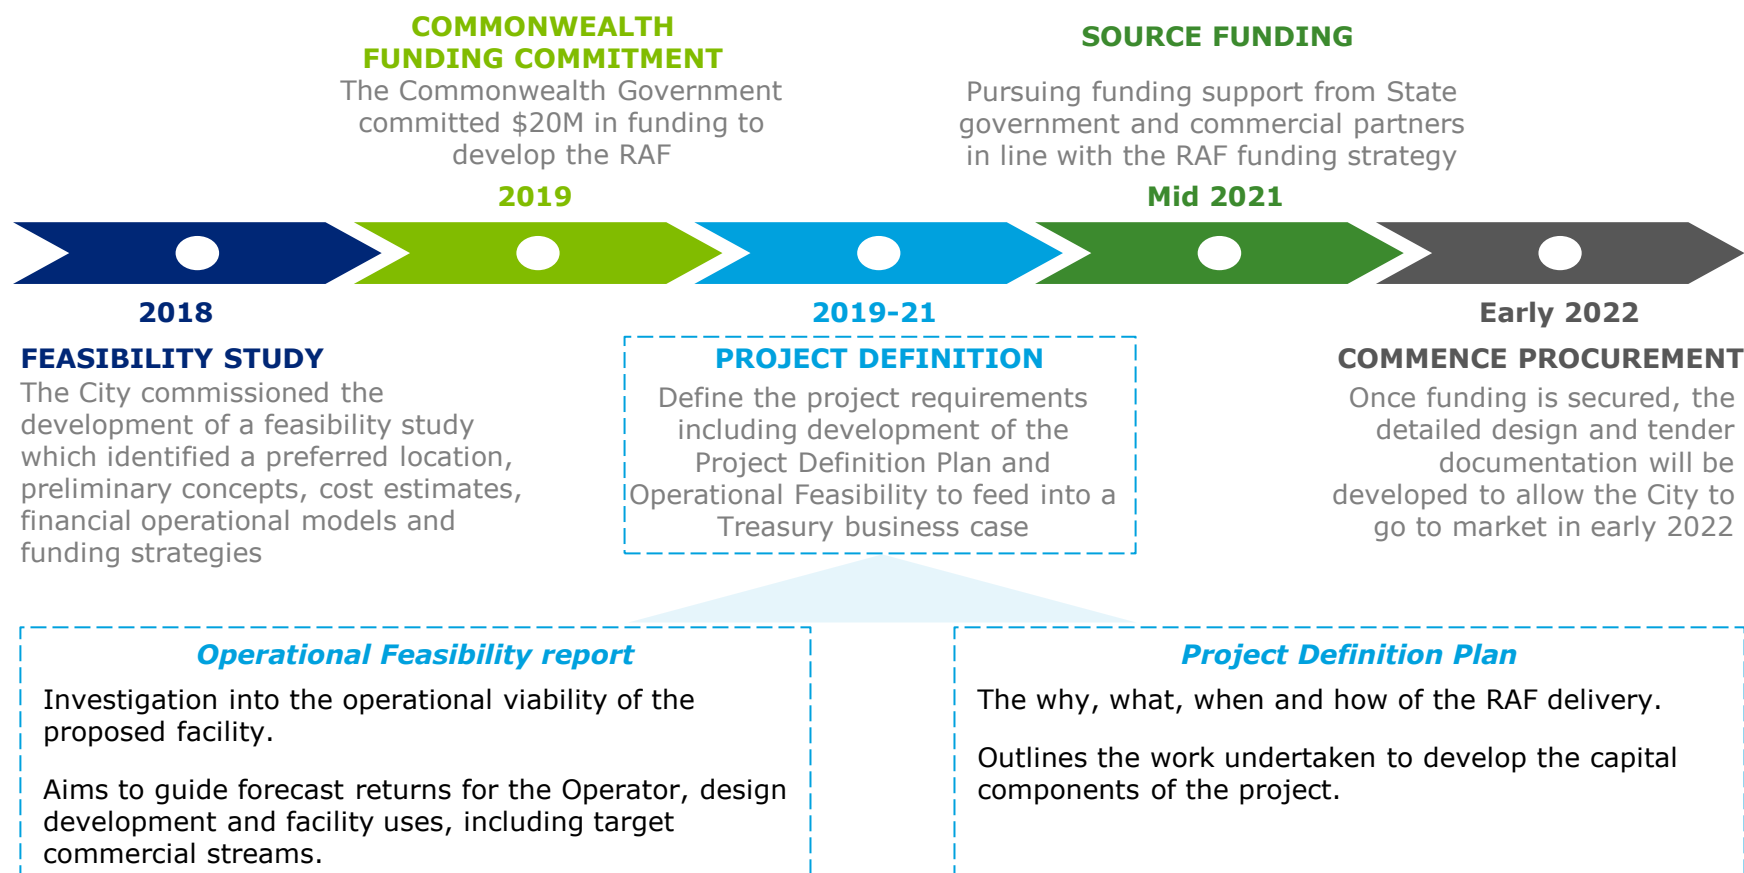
COMMONWEALTH FUNDING COMMITMENT

The Commonwealth Government committed \$20M in funding to develop the RAF

2019

SOURCE FUNDING

Pursuing funding support from State government and commercial partners in line with the RAF funding strategy

Mid 2021

2018

FEASIBILITY STUDY

The City commissioned the development of a feasibility study which identified a preferred location, preliminary concepts, cost estimates, financial operational models and funding strategies

2019-21

PROJECT DEFINITION

Define the project requirements including development of the Project Definition Plan and Operational Feasibility to feed into a Treasury business case

Early 2022

COMMENCE PROCUREMENT

Once funding is secured, the detailed design and tender documentation will be developed to allow the City to go to market in early 2022

Operational Feasibility report

Investigation into the operational viability of the proposed facility.

Aims to guide forecast returns for the Operator, design development and facility uses, including target commercial streams.

Project Definition Plan

The why, what, when and how of the RAF delivery.

Outlines the work undertaken to develop the capital components of the project.